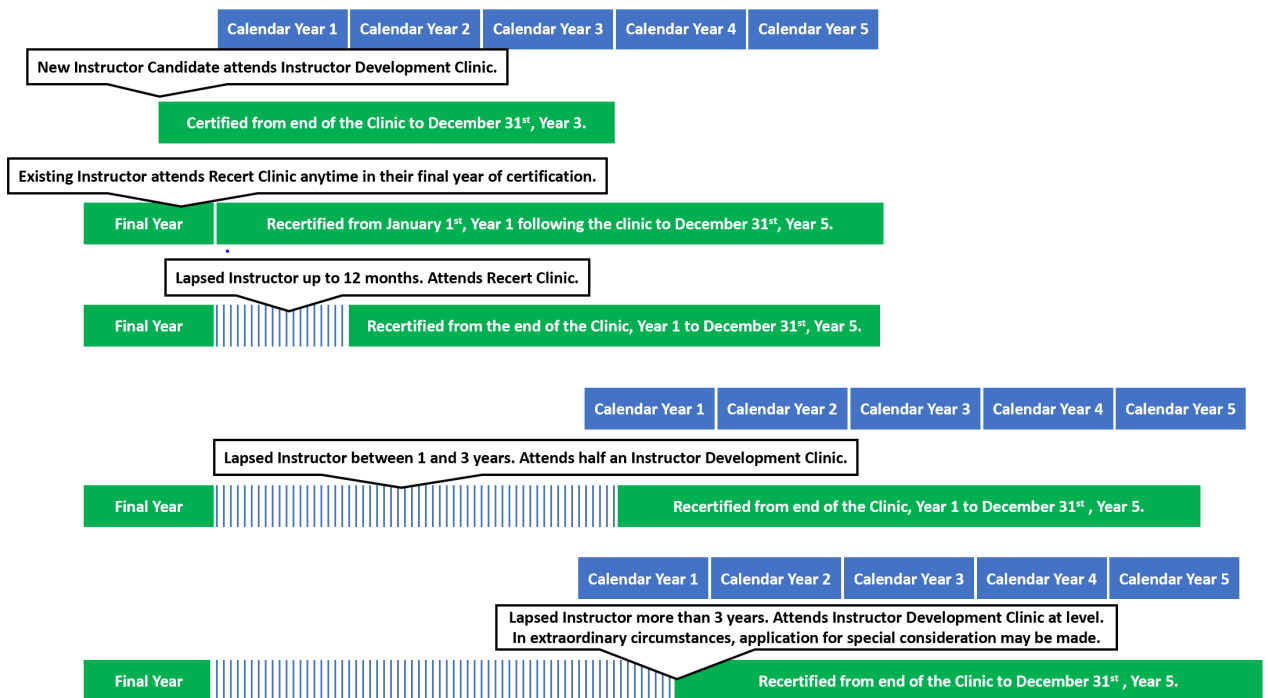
| Calendar Year 1 | Calendar Year 2 | Calendar Year 3 | Calendar Year 4 | Calendar Year 5 |
|---|---|---|---|---|

New Instructor Candidate attends Instructor Development Clinic.

Certified from end of the Clinic to December 31$^{st}$, Year 3.

Existing Instructor attends Recert Clinic anytime in their final year of certification.

Final Year

Recertified from January 1$^{st}$, Year 1 following the clinic to December 31$^{st}$, Year 5.

Lapsed Instructor up to 12 months. Attends Recert Clinic.

Final Year

Recertified from the end of the Clinic, Year 1 to December 31$^{st}$, Year 5.

| Calendar Year 1 | Calendar Year 2 | Calendar Year 3 | Calendar Year 4 | Calendar Year 5 |
|---|---|---|---|---|

Lapsed Instructor between 1 and 3 years. Attends half an Instructor Development Clinic.

Final Year

Recertified from end of the Clinic, Year 1 to December 31$^{st}$ , Year 5.

| Calendar Year 1 | Calendar Year 2 | Calendar Year 3 | Calendar Year 4 | Calendar Year 5 |
|---|---|---|---|---|

Lapsed Instructor more than 3 years. Attends Instructor Development Clinic at level. In extraordinary circumstances, application for special consideration may be made.

Final Year

Recertified from end of the Clinic to December 31$^{st}$ , Year 5.